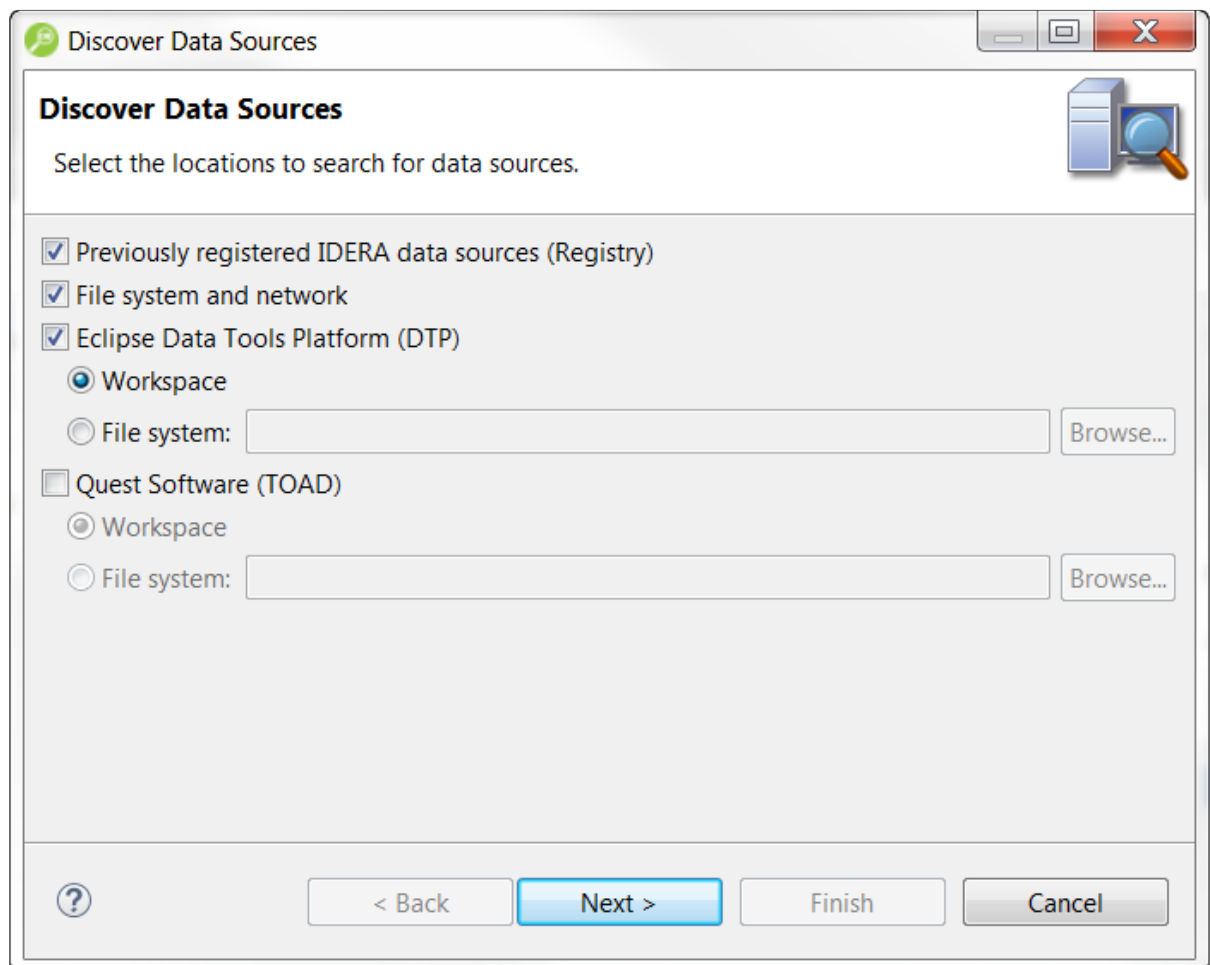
Discover Data Sources

Discover Data Sources

Select the locations to search for data sources.

Previously registered IDERA data sources (Registry)

File system and network

Eclipse Data Tools Platform (DTP)

Workspace

File system:

Browse...

Quest Software (TOAD)

Workspace

File system:

Browse...

?

< Back

Next >

Finish

Cancel